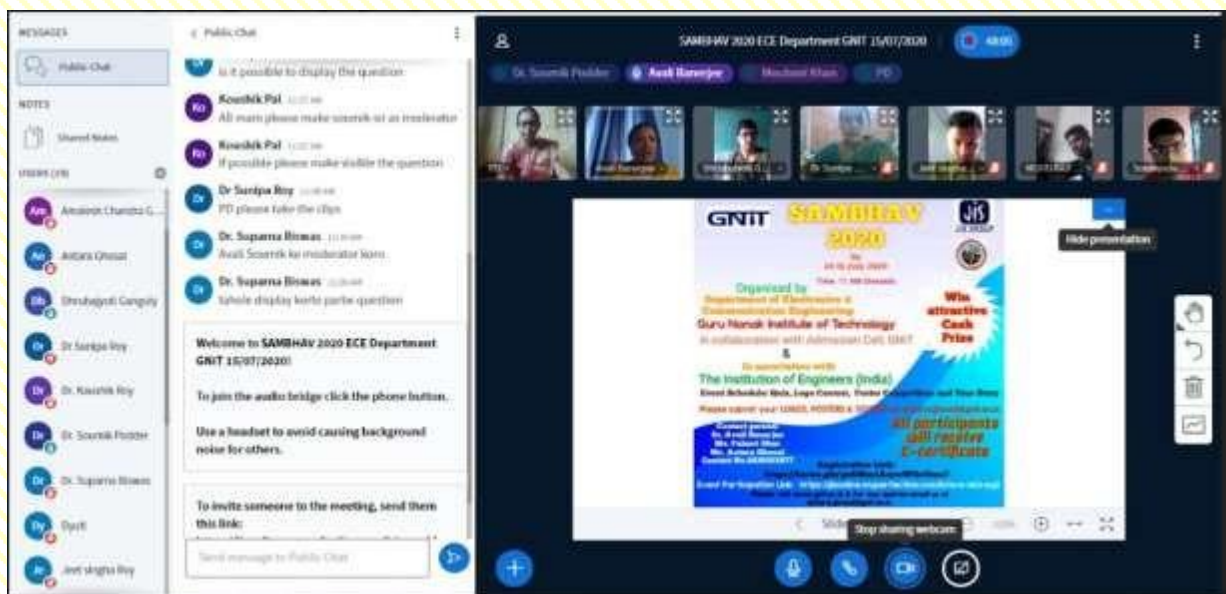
MESSAGES

Public Chat

NOTES

Shared Notes

USERS (19)

Amalesh Chandra G...

Antara Ghosal

Dhrubajyoti Ganguly

Dr Sunipa Roy

Dr. Koushik Roy

Dr. Soumik Podder

Dr. Suparna Biswas

Dyuti

Jeet singha Roy

< Public Chat

is it possible to display the question

Koushik Pal

All mam please make soumik sir as moderator

Koushik Pal

if possible please make visible the question

Dr Sunipa Roy

PD please take the clips

Dr. Suparna Biswas

Avali Soumik ke moderator koro

Dr. Suparna Biswas

Sabole display korte parbe question

Welcome to SAMBHAV 2020 ECE Department GNIT 15/07/2020!

To join the audio bridge click the phone button.

Use a headset to avoid causing background noise for others.

To invite someone to the meeting, send them this link:

Send message to Public Chat

SAMBHAV 2020 ECE Department GNIT 15/07/2020

Dr. Soumik Podder

Avali Banerjee

Moubani Khan

PD

GNIT SAMBHAV 2020

Organized by Department of Electronics & Communication Engineering

Guru Nanak Institute of Technology

In collaboration with Admission Cell, GNIT

&

In association with The Institution of Engineers (India)

Win attractive Cash Prize

All participants will receive E-certificate

Hide presentation

Stop sharing webcam